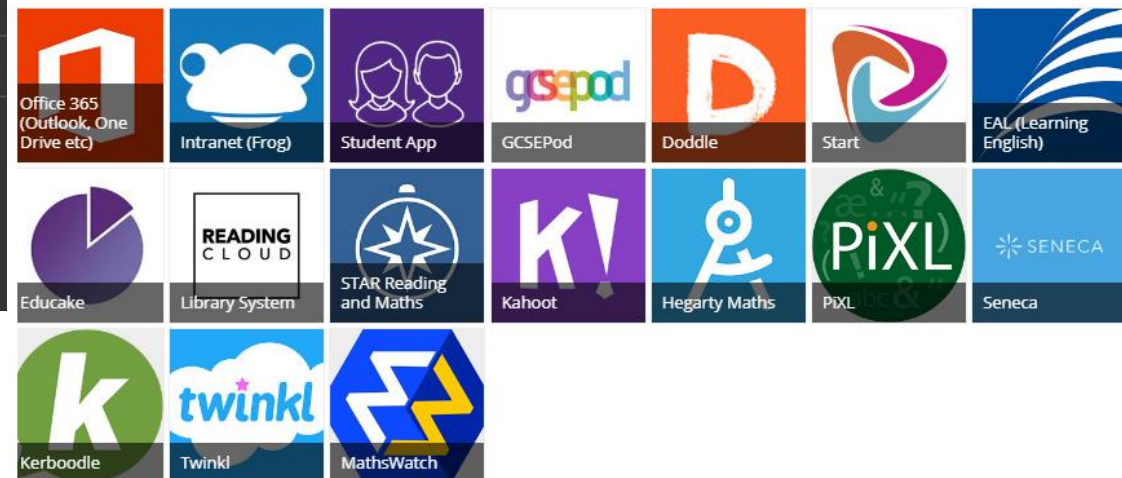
Office 365 (Outlook, One Drive etc)

Intranet (Frog)

Student App

gcsepod
GCSEPod

Doddle

Start

EAL (Learning English)

Educake

READING CLOUD
Library System

STAR Reading and Maths

Kahoot

Hegarty Maths

PiXL
PiXL

SENECA
Seneca

Kerboodle

twinkl
Twinkl

MathsWatch